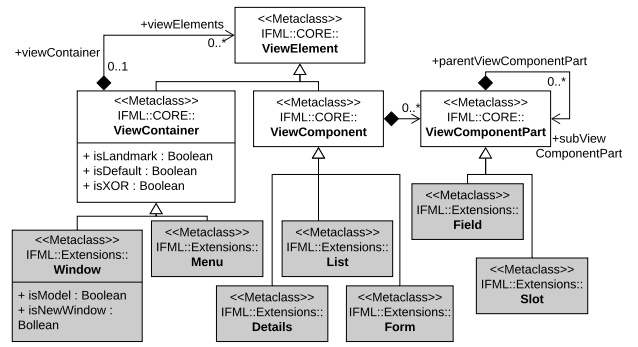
+viewElements

+viewContainer

0..*

0..1

<<Metaclass>>
IFML::CORE::
ViewElement

+parentViewComponentPart

0..*

<<Metaclass>>
IFML::CORE::
ViewContainer

+ isLandmark : Boolean
+ isDefault : Boolean
+ isXOR : Boolean

<<Metaclass>>
IFML::CORE::
ViewComponent

0..*

<<Metaclass>>
IFML::CORE::
ViewComponentPart

+subView
ComponentPart

<<Metaclass>>
IFML::Extensions::
Field

<<Metaclass>>
IFML::Extensions::
Window

+ isModel : Boolean
+ isNewWindow : Bollean

<<Metaclass>>
IFML::Extensions::
Menu

<<Metaclass>>
IFML::Extensions::
List

<<Metaclass>>
IFML::Extensions::
Slot

<<Metaclass>>
IFML::Extensions::
Details

<<Metaclass>>
IFML::Extensions::
Form